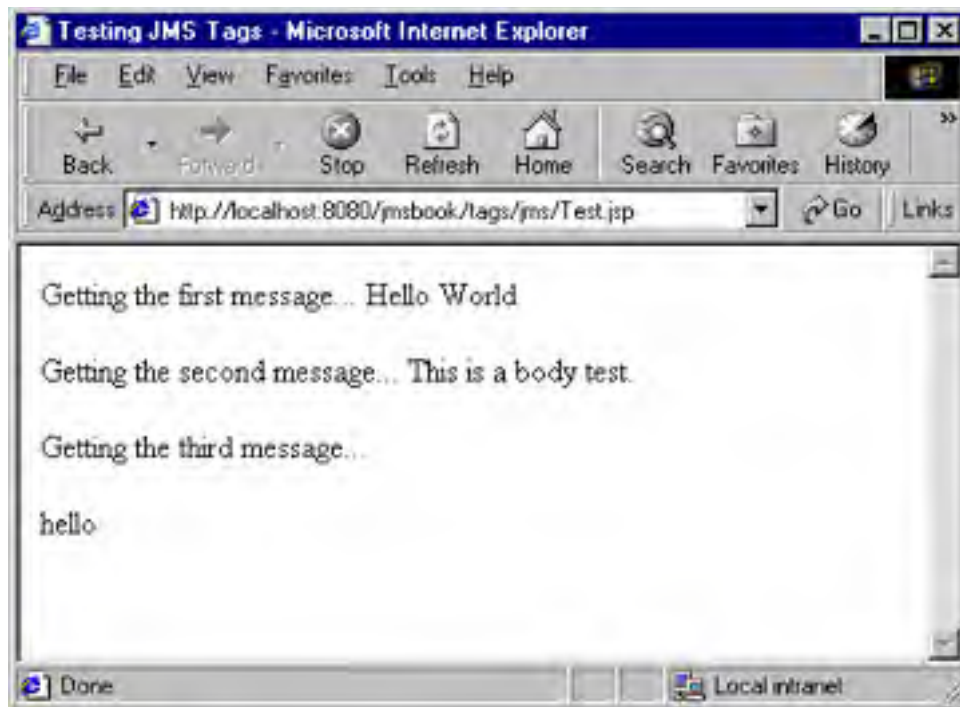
Testing JMS Tags - Microsoft Internet Explorer

File Edit View Favorites Tools Help

Back Forward Stop Refresh Home Search Favorites History

Address http://localhost:8080/jmsbook/tags/jms/Test.jsp Go Links

Getting the first message... Hello World

Getting the second message... This is a body test.

Getting the third message...

hello

Done Local intranet